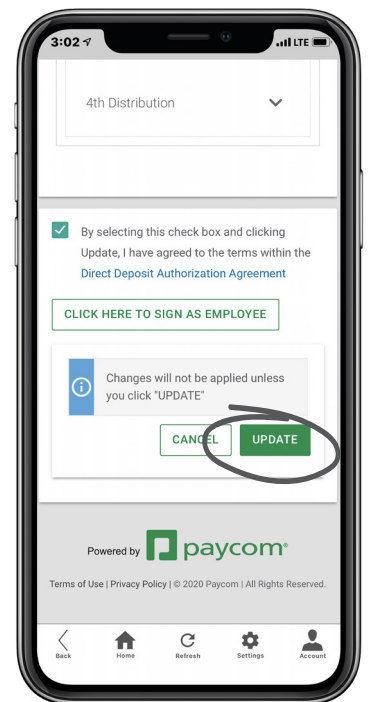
3:02 LTE

4th Distribution

By selecting this check box and clicking Update, I have agreed to the terms within the Direct Deposit Authorization Agreement

CLICK HERE TO SIGN AS EMPLOYEE

Changes will not be applied unless you click "UPDATE"

CANCEL UPDATE

Powered by paycom®

Terms of Use | Privacy Policy | © 2020 Paycom | All Rights Reserved.

Back Home Refresh Settings Account